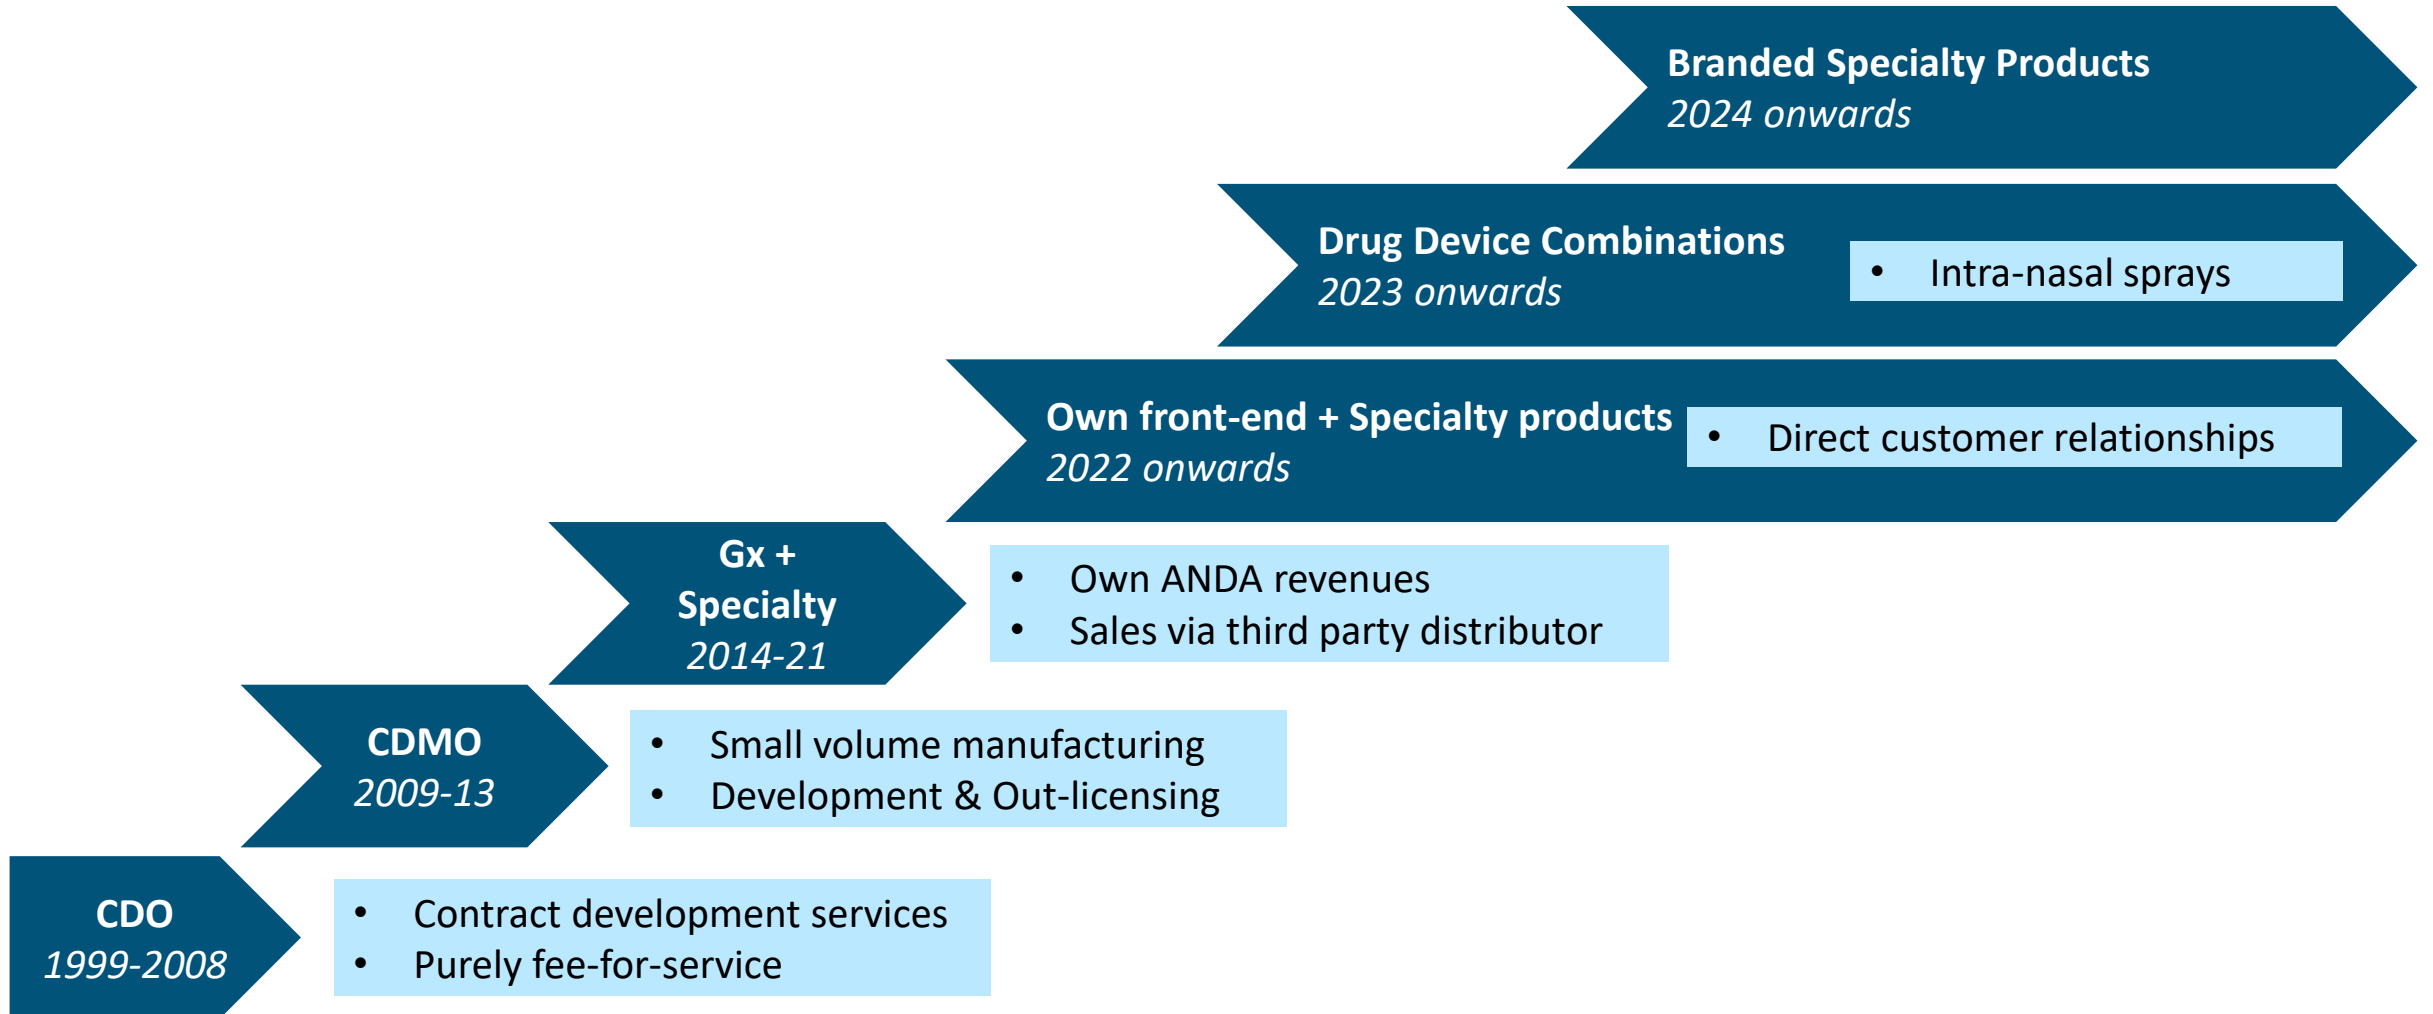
Branded Specialty Products
2024 onwards

Drug Device Combinations
2023 onwards

• Intra-nasal sprays

Own front-end + Specialty products
2022 onwards

• Direct customer relationships

Gx + Specialty
2014-21

• Own ANDA revenues
• Sales via third party distributor

CDMO
2009-13

• Small volume manufacturing
• Development & Out-licensing

CDO
1999-2008

• Contract development services
• Purely fee-for-service